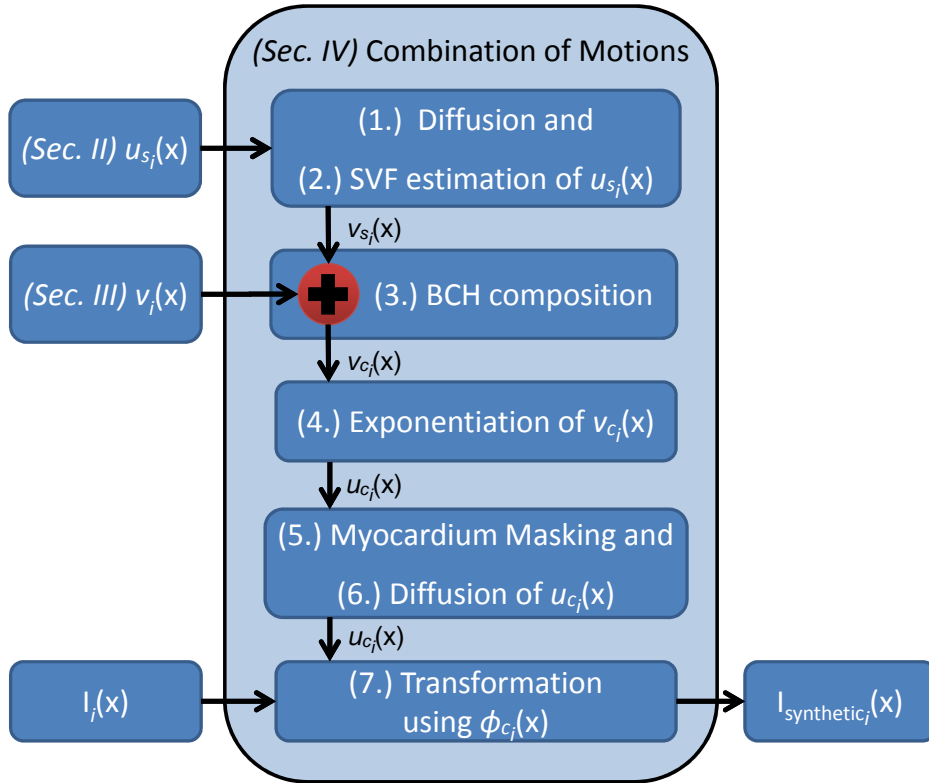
(Sec. IV) Combination of Motions

(Sec. II) $u_{s_i}$(x)

(1.) Diffusion and

(2.) SVF estimation of $u_{s_i}$(x)

$v_{s_i}$(x)

(Sec. III) $v_i$(x)

(3.) BCH composition

$v_{c_i}$(x)

(4.) Exponentiation of $v_{c_i}$(x)

$u_{c_i}$(x)

(5.) Myocardium Masking and

(6.) Diffusion of $u_{c_i}$(x)

$u_{c_i}$(x)

$I_i$(x)

(7.) Transformation using $\phi_{c_i}$(x)

$I_{synthetic_i}$(x)